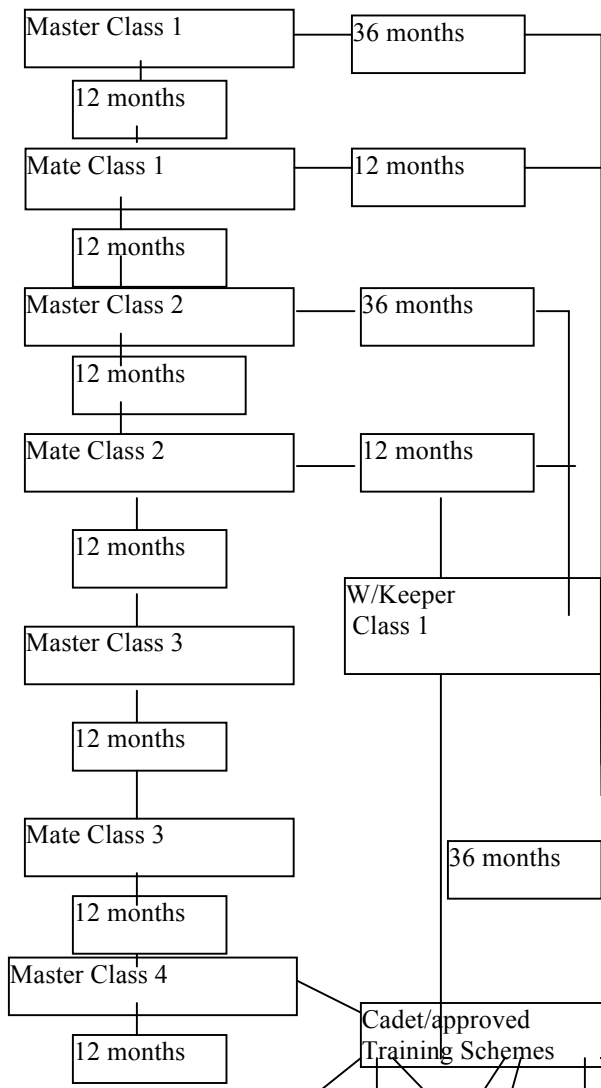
Master Class 1

36 months

12 months

Mate Class 1

12 months

12 months

Master Class 2

36 months

12 months

Mate Class 2

12 months

12 months

W/Keeper Class 1

Master Class 3

12 months

Mate Class 3

36 months

12 months

Master Class 4

Cadet/approved Training Schemes

12 months